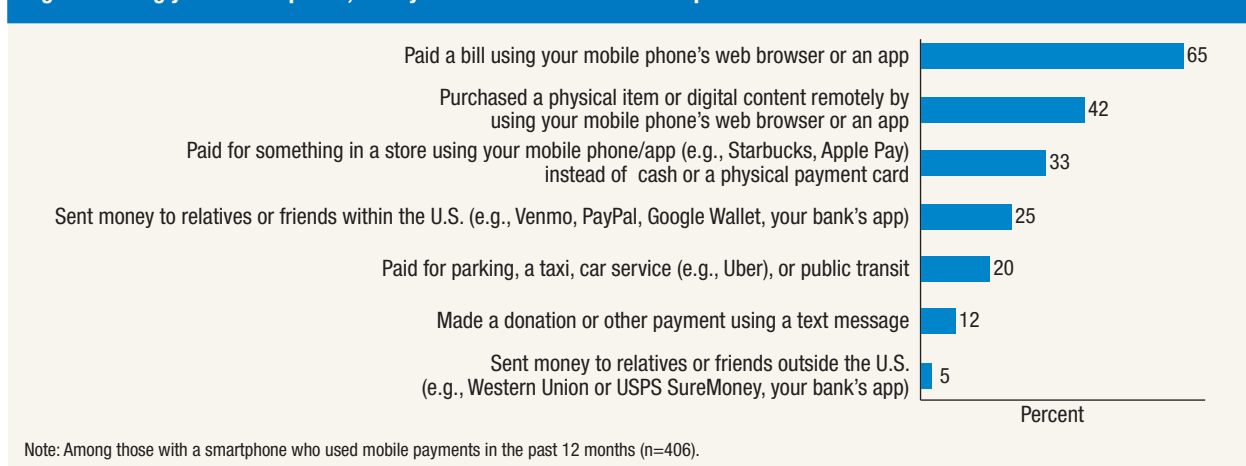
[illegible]

Paid a bill using your mobile phone's web browser or an app 65

Purchased a physical item or digital content remotely by using your mobile phone's web browser or an app 42

Paid for something in a store using your mobile phone/app (e.g., Starbucks, Apple Pay) instead of cash or a physical payment card 33

Sent money to relatives or friends within the U.S. (e.g., Venmo, PayPal, Google Wallet, your bank's app) 25

Paid for parking, a taxi, car service (e.g., Uber), or public transit 20

Made a donation or other payment using a text message 12

Sent money to relatives or friends outside the U.S. (e.g., Western Union or USPS SureMoney, your bank's app) 5

Percent

Note: Among those with a smartphone who used mobile payments in the past 12 months (n=406).